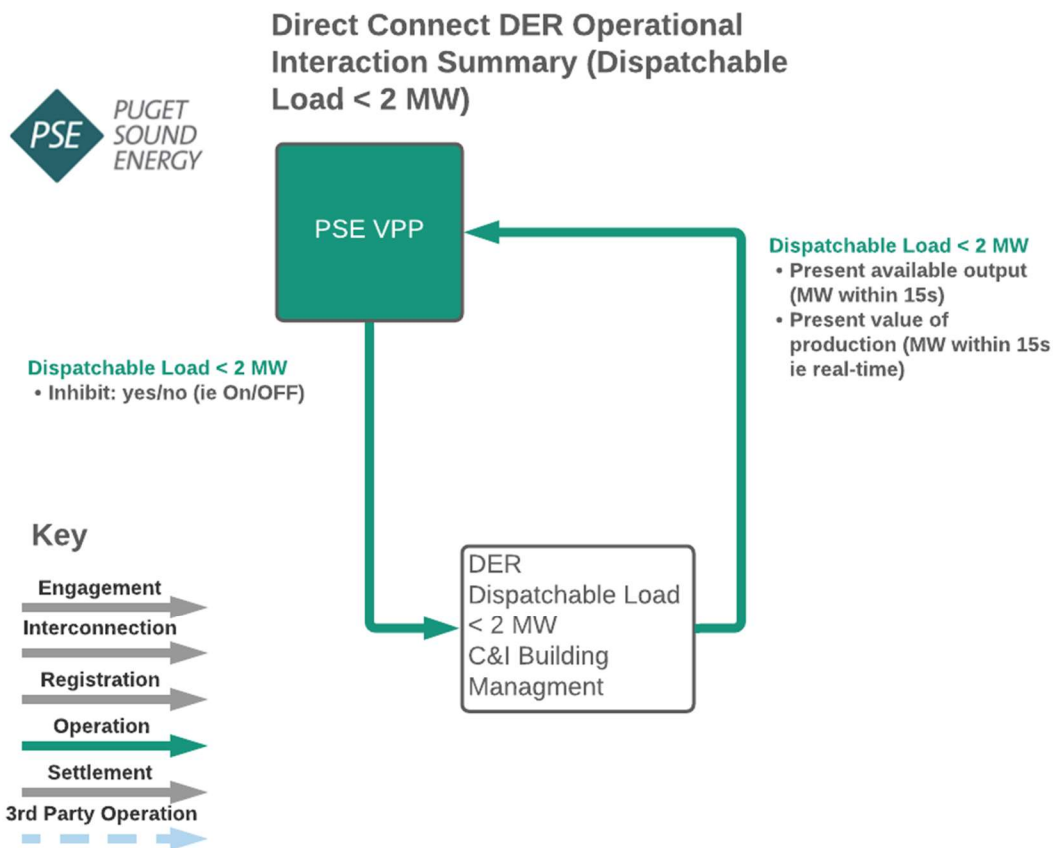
Direct Connect DER Operational Interaction Summary (Dispatchable Load < 2 MW)

PSE PUGET SOUND ENERGY

PSE VPP

Dispatchable Load < 2 MW
• Present available output (MW within 15s)
• Present value of production (MW within 15s ie real-time)

Dispatchable Load < 2 MW
• Inhibit: yes/no (ie On/OFF)

DER
Dispatchable Load
< 2 MW
C&I Building
Managment

Key
Engagement
Interconnection
Registration
Operation
Settlement
3rd Party Operation